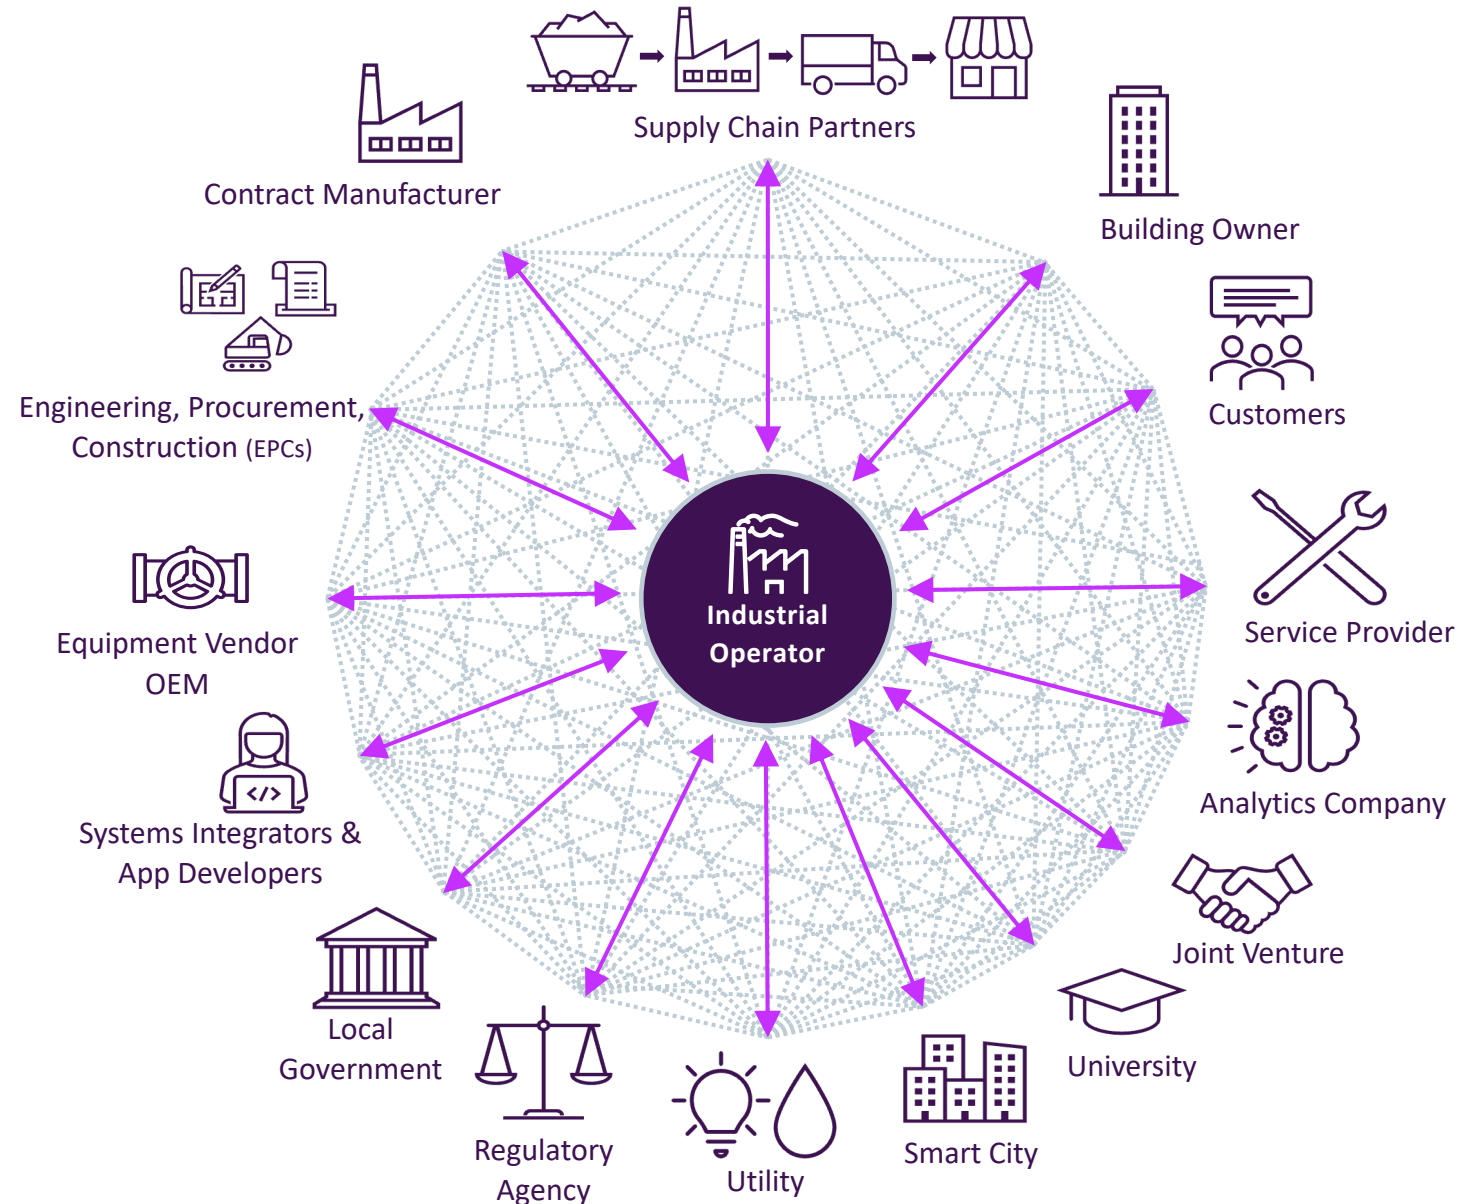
Supply Chain Partners

Contract Manufacturer

Building Owner

Engineering, Procurement, Construction (EPCs)

Customers

Service Provider

Equipment Vendor OEM

Industrial Operator

Analytics Company

Systems Integrators & App Developers

Joint Venture

Local Government

University

Regulatory Agency

Utility

Smart City